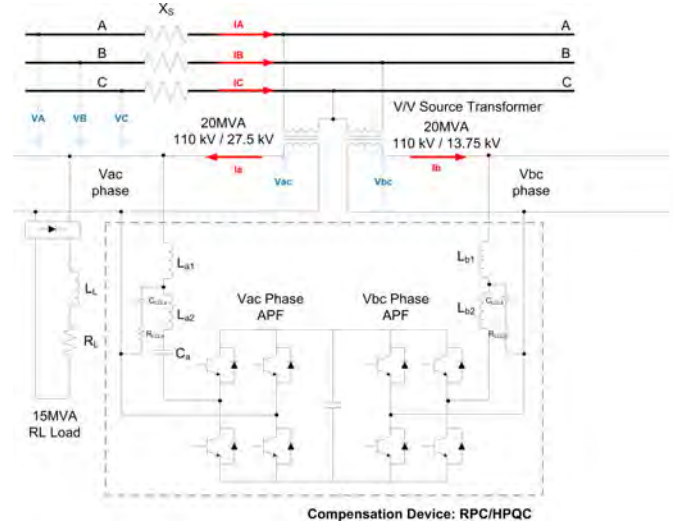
$X_S$

A
B
C

IA
IB
IC

A
B
C

VA VB VC

V/V Source Transformer

20MVA
110 kV / 27.5 kV

20MVA
110 kV / 13.75 kV

Ia
Ib

Vac
Vbc

Vac
phase

Vbc
phase

$L_L$
$R_L$

15MVA
RL Load

$L_{a1}$
$C_{LCLa}$
$L_{a2}$
$R_{LCLa}$
$C_a$

Vac Phase
APF

Vbc Phase
APF

$L_{b1}$
$C_{LCLb}$
$L_{b2}$
$R_{LCLb}$

Compensation Device: RPC/HPQC